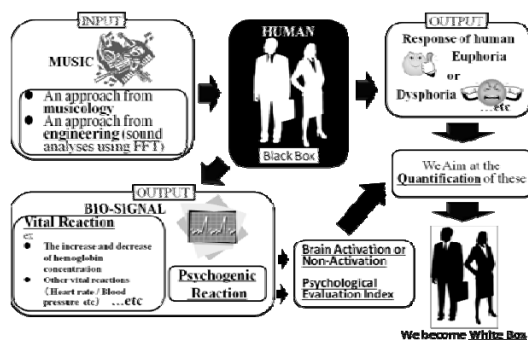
INPUT

MUSIC

● An approach from musicology
● An approach from engineering (sound analyses using FFT)

HUMAN

Black Box

OUTPUT

Response of human

Euphoria

or

Dysphoria

…etc

OUTPUT

BIO-SIGNAL

Vital Reaction

The increase and decrease of hemoglobin concentration

Other vital reactions (Heart rate / Blood pressure etc) …etc

Psychogenic Reaction

Brain Activation or Non-Activation

Psychological Evaluation Index

We Aim at the Quantification of these

We become White Box